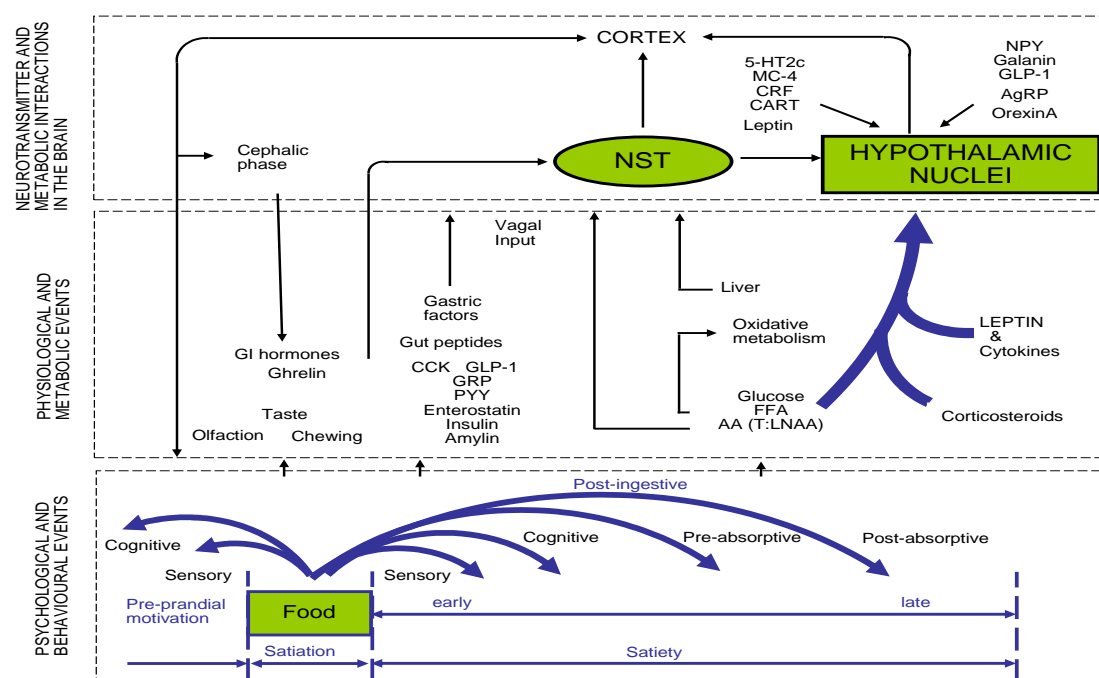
NEUROTRANSMITTER AND METABOLIC INTERACTIONS IN THE BRAIN

CORTEX

5-HT2c
MC-4
CRF
CART
Leptin

NPY
Galanin
GLP-1
AgRP
OrexinA

Cephalic phase

NST

HYPOTHALAMIC NUCLEI

PHYSIOLOGICAL AND METABOLIC EVENTS

Vagal Input

Gastric factors

Liver

Oxidative metabolism

LEPTIN & Cytokines

GI hormones
Ghrelin

Gut peptides

CCK GLP-1
GRP
PYY
Enterostatin
Insulin
Amylin

Glucose
FFA
AA (T:LNAA)

Corticosteroids

Taste
Olfaction Chewing

PSYCHOLOGICAL AND BEHAVIOURAL EVENTS

Post-ingestive

Cognitive
Sensory

Cognitive
Pre-absorptive
Post-absorptive
Sensory

Pre-prandial motivation

Food

early

late

Satiation

Satiety